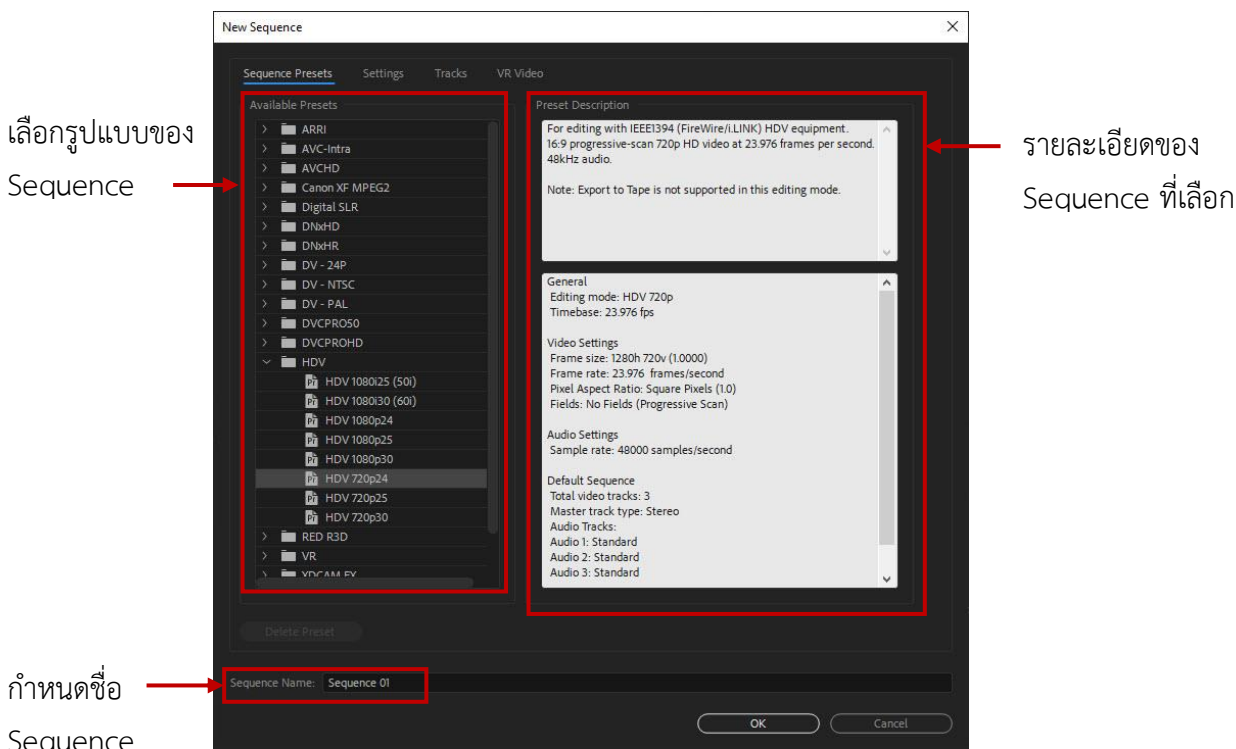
เลือกรูปแบบของ Sequence

New Sequence

Sequence Presets Settings Tracks VR Video

Available Presets

ARRI
AVC-Intra
AVCHD
Canon XF MPEG2
Digital SLR
DNxHD
DNxHR
DV - 24P
DV - NTSC
DV - PAL
DVCPRO50
DVCPROHD
HDV
HDV 1080i25 (50i)
HDV 1080i30 (60i)
HDV 1080p24
HDV 1080p25
HDV 1080p30
HDV 720p24
HDV 720p25
HDV 720p30
RED R3D
VR
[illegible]

Preset Description

For editing with IEEE1394 (FireWire/i.LINK) HDV equipment. 16:9 progressive-scan 720p HD video at 23.976 frames per second. 48kHz audio.

Note: Export to Tape is not supported in this editing mode.

General
Editing mode: HDV 720p
Timebase: 23.976 fps

Video Settings
Frame size: 1280h 720v (1.0000)
Frame rate: 23.976 frames/second
Pixel Aspect Ratio: Square Pixels (1.0)
Fields: No Fields (Progressive Scan)

Audio Settings
Sample rate: 48000 samples/second

Default Sequence
Total video tracks: 3
Master track type: Stereo
Audio Tracks:
Audio 1: Standard
Audio 2: Standard
Audio 3: Standard

รายละเอียดของ Sequence ที่เลือก

Delete Preset

กำหนดชื่อ Sequence

Sequence Name: Sequence 01

OK Cancel